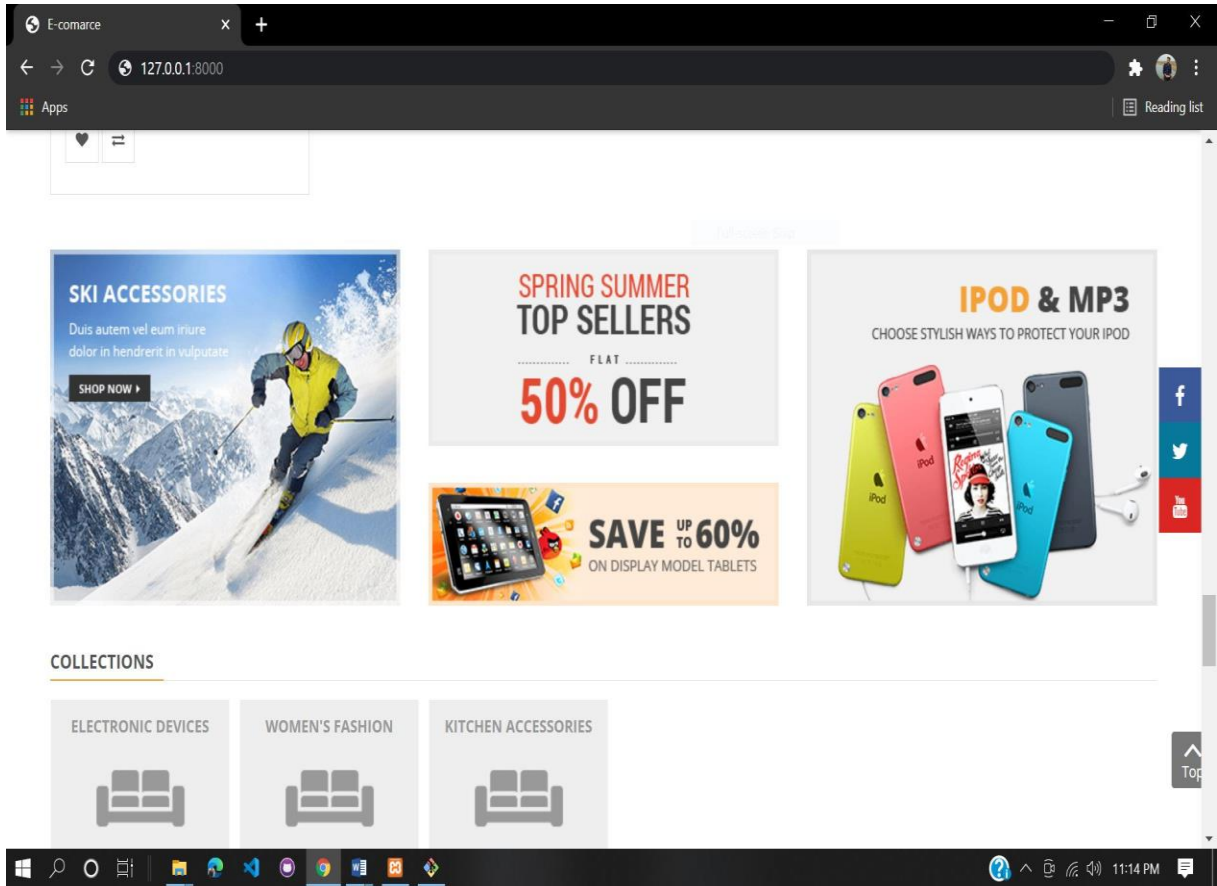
E-comarce

127.0.0.1:8000

Apps

Reading list

SKI ACCESSORIES

Duis autem vel eum iriure dolor in hendrerit in vulputate

SHOP NOW ▸

SPRING SUMMER
TOP SELLERS
FLAT
50% OFF

SAVE UP TO 60%
ON DISPLAY MODEL TABLETS

IPOD & MP3
CHOOSE STYLISH WAYS TO PROTECT YOUR IPOD

iPod

COLLECTIONS

ELECTRONIC DEVICES

WOMEN'S FASHION

KITCHEN ACCESSORIES

Top

11:14 PM